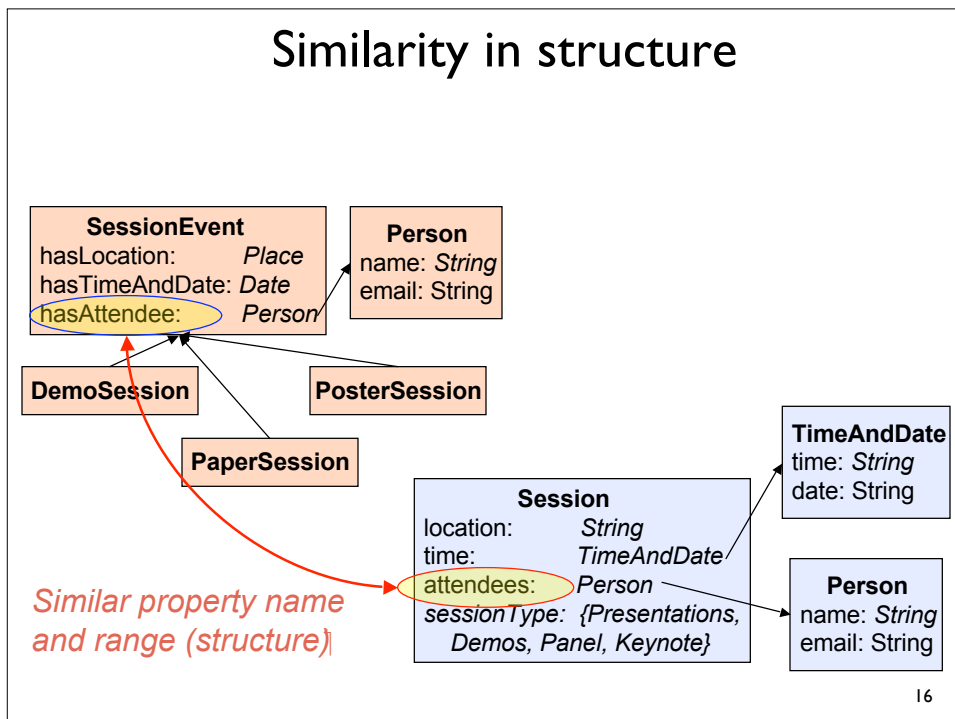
Similarity in structure

SessionEvent
hasLocation: Place
hasTimeAndDate: Date
hasAttendee: Person

Person
name: String
email: String

DemoSession

PosterSession

PaperSession

TimeAndDate
time: String
date: String

Session
location: String
time: TimeAndDate
attendees: Person
sessionType: {Presentations, Demos, Panel, Keynote}

Person
name: String
email: String

Similar property name and range (structure)

16